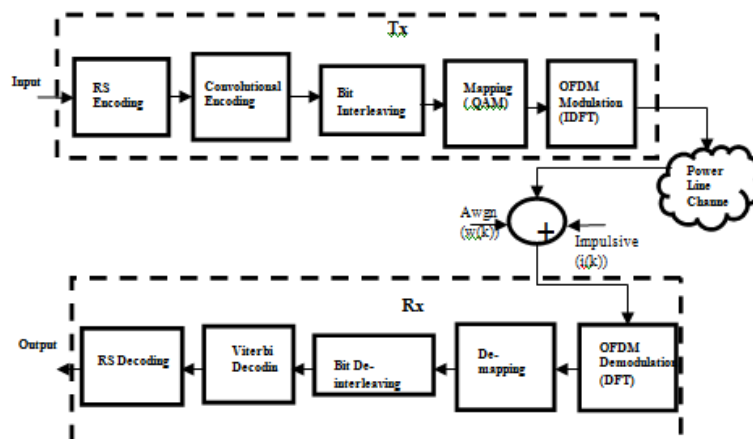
Tx

Input

RS Encoding

Convolutional Encoding

Bit Interleaving

Mapping (QAM)

OFDM Modulation (IDFT)

Power Line Channe

Awgn (w(k))

+

Impulsive (i(k))

Rx

Output

RS Decoding

Viterbi Decodin

Bit De-interleaving

De-mapping

OFDM Demodulation (DFT)